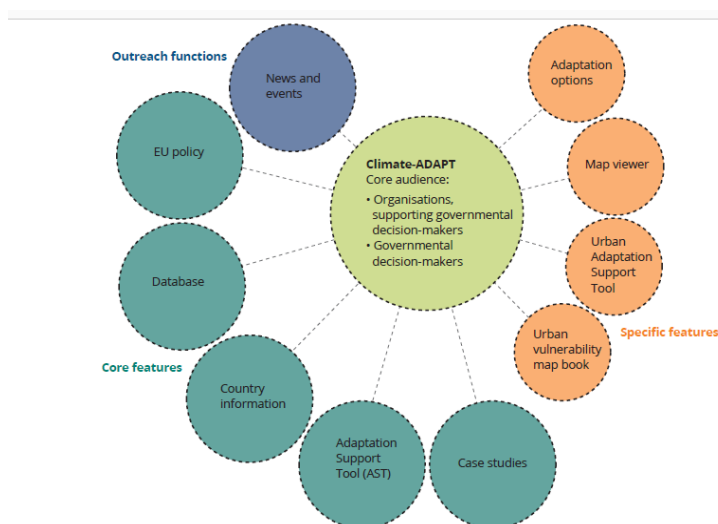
Outreach functions

News and events

EU policy

Database

Country information

Adaptation Support Tool (AST)

Case studies

Climate-ADAPT
Core audience:
• Organisations, supporting governmental decision-makers
• Governmental decision-makers

Adaptation options

Map viewer

Urban Adaptation Support Tool

Urban vulnerability map book

Specific features

Core features